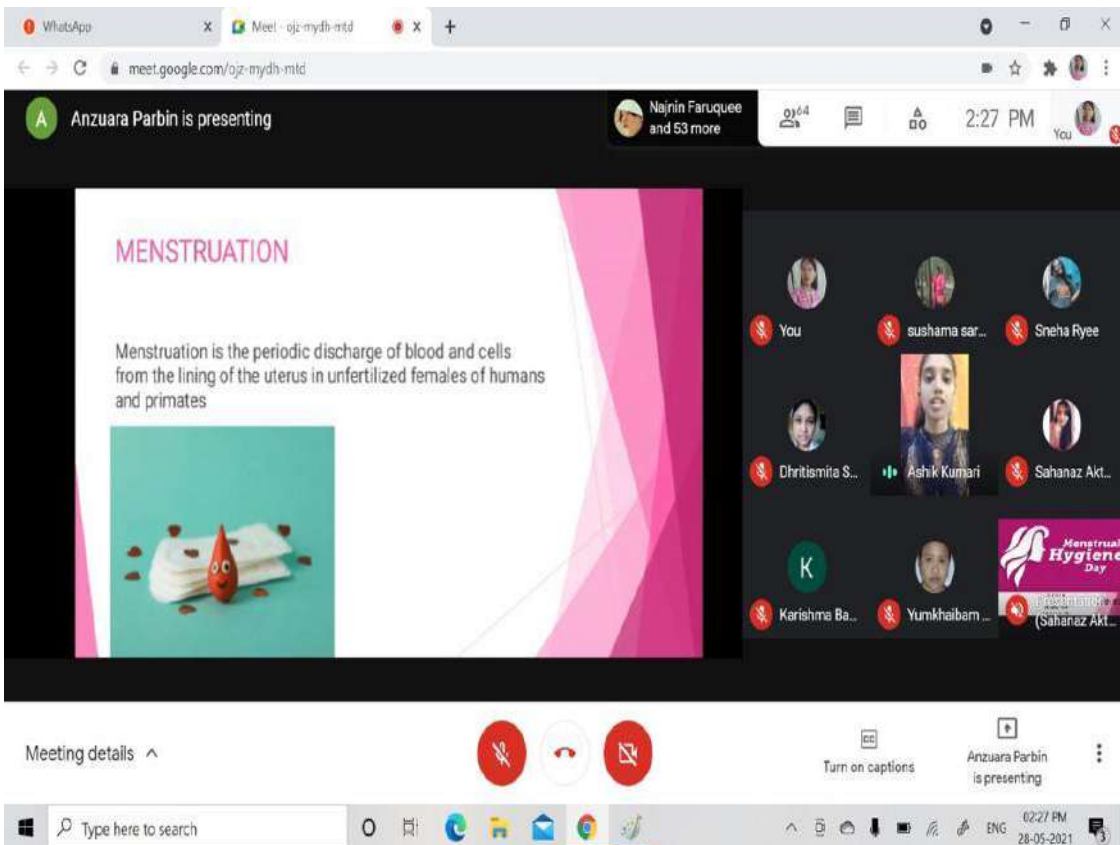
WhatsApp X Meet - ojz-mydh-mtd X +

meet.google.com/ojz-mydh-mtd

A Anzuara Parbin is presenting

Najnin Faruquee and 53 more

64

2:27 PM

You

MENSTRUATION

Menstruation is the periodic discharge of blood and cells from the lining of the uterus in unfertilized females of humans and primates

You

sushama sar...

Sneha Ryee

Dhritismita S...

Ashik Kumari

Sahanaz Akt...

K

Karishma Ba...

Yumkhaibam ...

Menstrual Hygiene Day

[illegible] (Sahanaz Akt...

Meeting details ^

Turn on captions

Anzuara Parbin is presenting

Type here to search

ENG 02:27 PM 28-05-2021